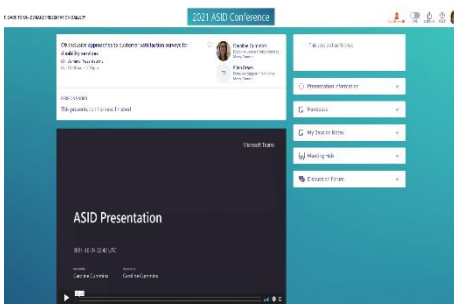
2021 ASID Conference

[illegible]

Co-inclusion approaches to customer satisfaction surveys for disability services
Dr. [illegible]
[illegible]

Caroline Cummins
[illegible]

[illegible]

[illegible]

This presentation has now finished

This session has finished

Presentation Information
Handouts
My Session Notes
Meeting Hub
Discussion Forum

Microsoft Teams

ASID Presentation

2021-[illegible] UTC

Caroline Cummins
Caroline Cummins